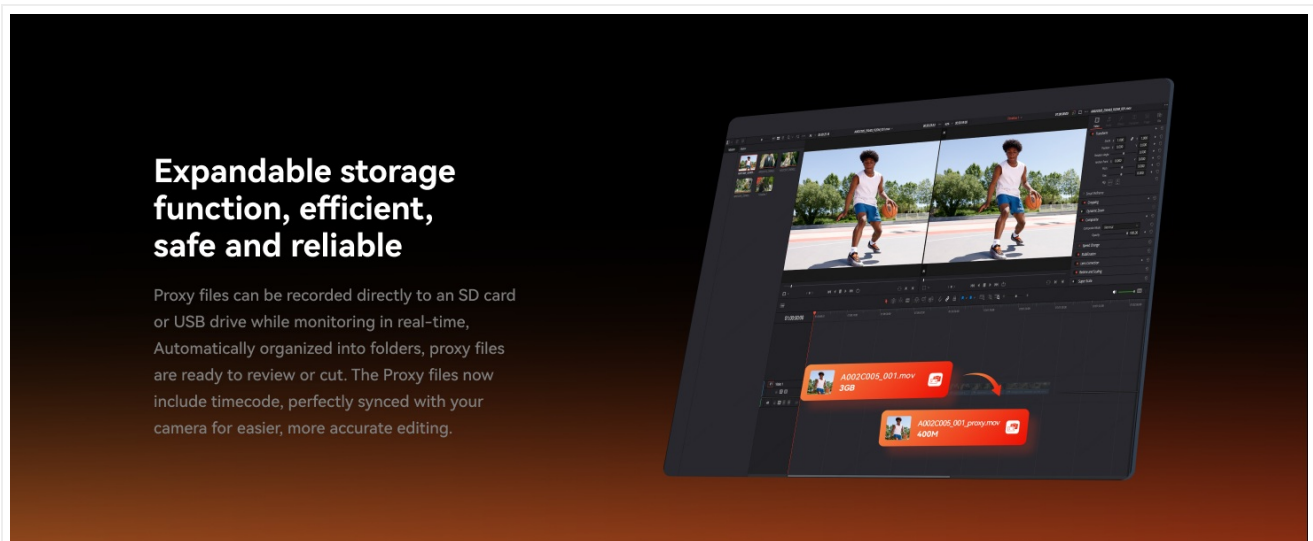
Expandable storage function, efficient, safe and reliable

Proxy files can be recorded directly to an SD card or USB drive while monitoring in real-time, Automatically organized into folders, proxy files are ready to review or cut. The Proxy files now include timecode, perfectly synced with your camera for easier, more accurate editing.

A002C005_001.mov
3GB

A002C005_001_proxy.mov
400M